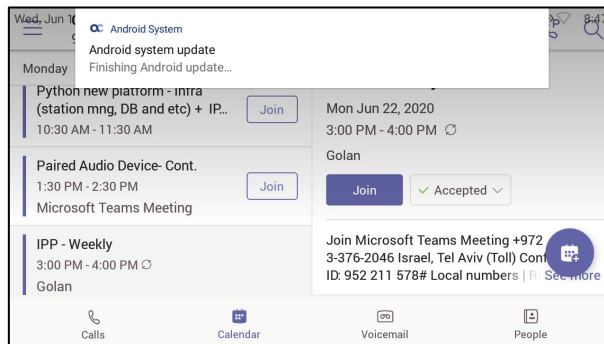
Wed, Jun 1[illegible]

8:4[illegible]

Android System
Android system update
Finishing Android update...

Monday

Python new platform - infra (station mng, DB and etc) + IP...
10:30 AM - 11:30 AM
Join

Paired Audio Device- Cont.
1:30 PM - 2:30 PM
Microsoft Teams Meeting
Join

IPP - Weekly
3:00 PM - 4:00 PM
Golan

Mon Jun 22, 2020
3:00 PM - 4:00 PM
Golan

Join
Accepted

Join Microsoft Teams Meeting +972 3-376-2046 Israel, Tel Aviv (Toll) Conf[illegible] ID: 952 211 578# Local numbers | R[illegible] See more

Calls
Calendar
Voicemail
People